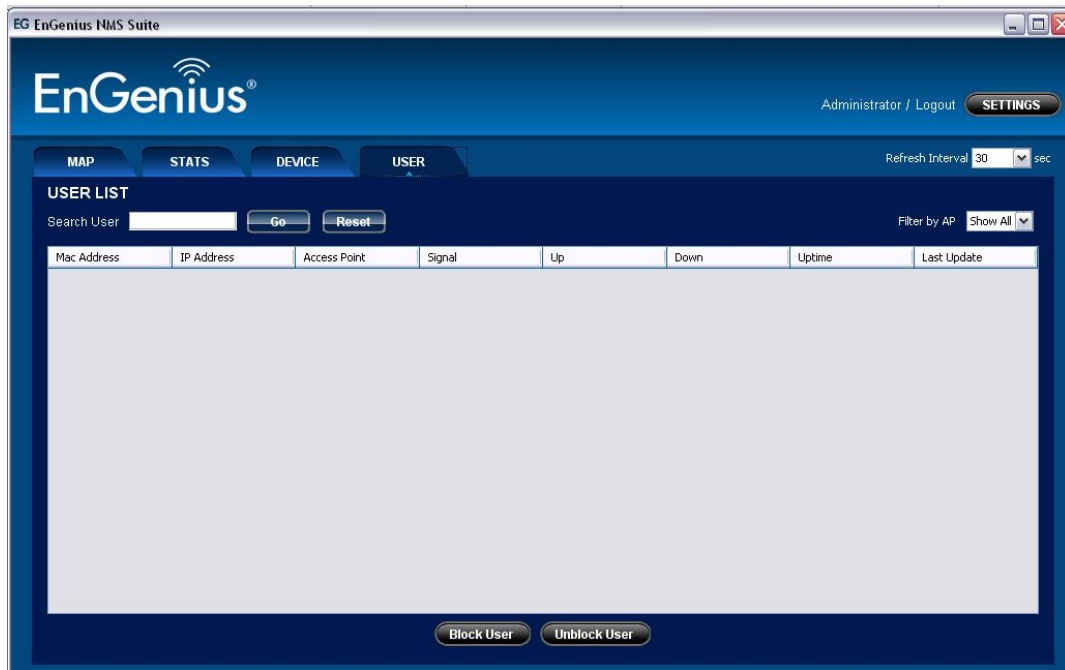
EG EnGenius NMS Suite

EnGenius®

Administrator / Logout SETTINGS

MAP STATS DEVICE USER

Refresh Interval 30 sec

USER LIST

Search User Go Reset

Filter by AP Show All

| Mac Address | IP Address | Access Point | Signal | Up | Down | Uptime | Last Update |
|---|---|---|---|---|---|---|---|

Block User Unblock User